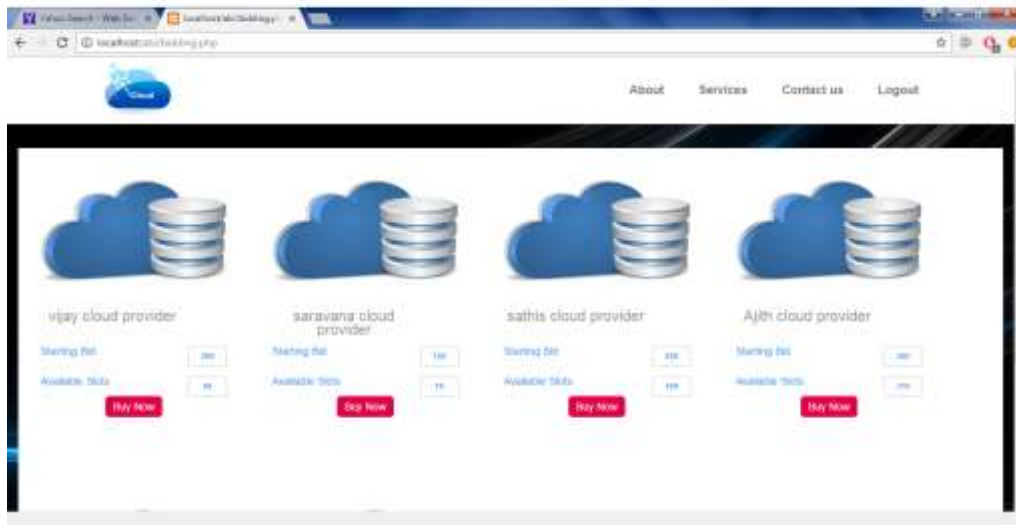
Yahoo Search - Web Se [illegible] ×
localhost/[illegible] ×
localhost/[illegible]/bidding.php

Cloud

About Services Contact us Logout

vijay cloud provider
Starting Bit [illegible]
Available Slots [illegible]
Buy Now

saravana cloud provider
Starting Bit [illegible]
Available Slots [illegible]
Buy Now

sathis cloud provider
Starting Bit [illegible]
Available Slots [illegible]
Buy Now

Ajith cloud provider
Starting Bit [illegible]
Available Slots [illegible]
Buy Now